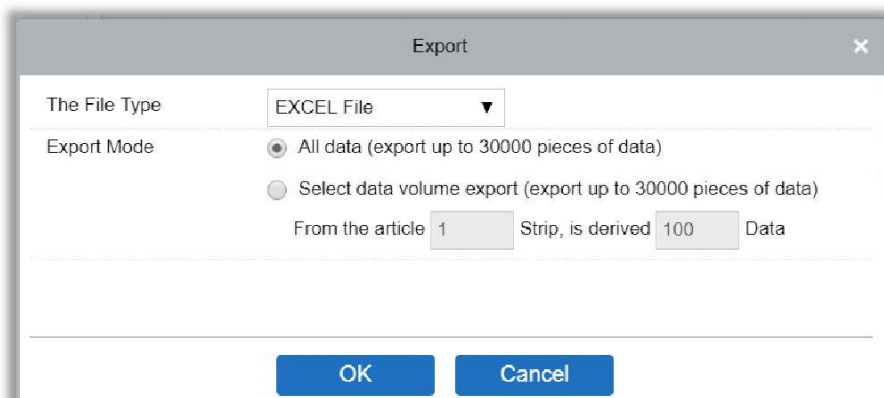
Export

×

The File Type
EXCEL File ▼

Export Mode
All data (export up to 30000 pieces of data)
Select data volume export (export up to 30000 pieces of data)
From the article 1 Strip, is derived 100 Data

OK
Cancel